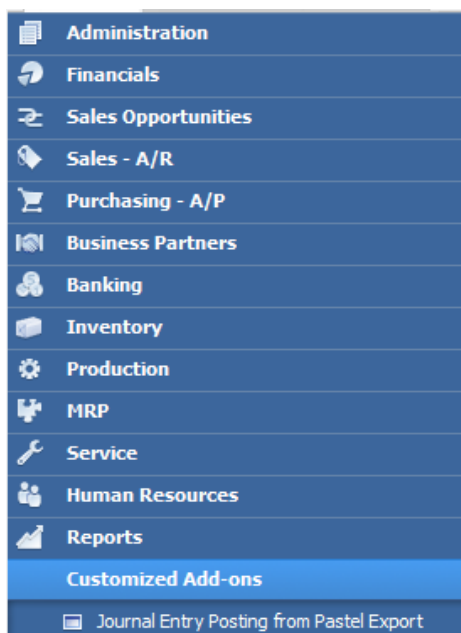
Administration

Financials

Sales Opportunities

Sales - A/R

Purchasing - A/P

Business Partners

Banking

Inventory

Production

MRP

Service

Human Resources

Reports

Customized Add-ons

Journal Entry Posting from Pastel Export